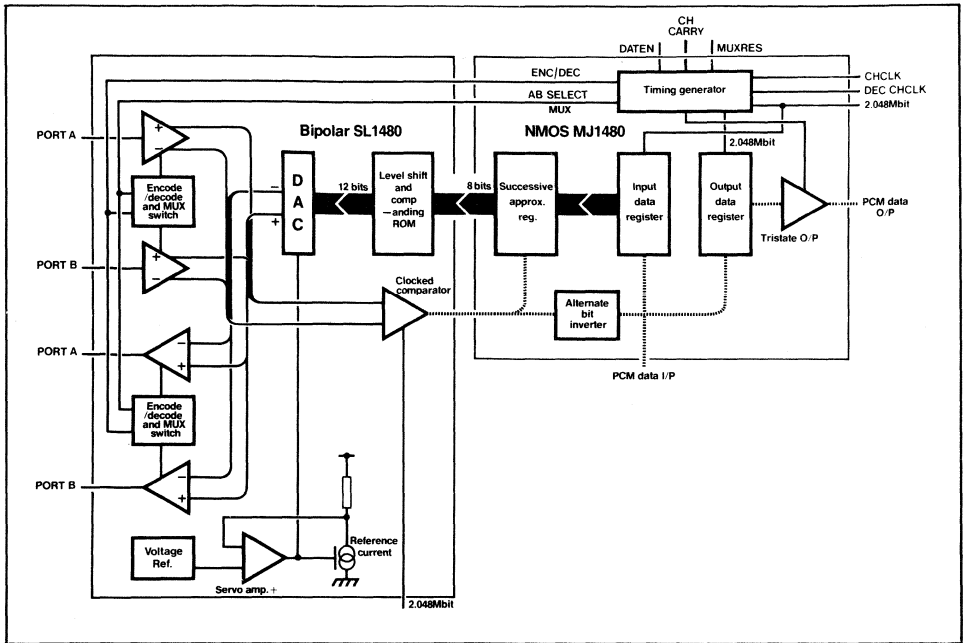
CH
CARRY
DATEN
MUXRES
ENC/DEC
AB SELECT
MUX
Timing generator
CHCLK
DEC CHCLK
2.048Mbit
PORT A
Bipolar SL1480
NMOS MJ1480
2.048Mbit
Encode /decode and MUX switch
D A C
12 bits
Level shift and comp –anding ROM
8 bits
Successive approx. reg.
Input data register
Output data register
PCM data O/P
Tristate O/P
PORT B
Clocked comparator
Alternate bit inverter
PORT A
PCM data I/P
Encode /decode and MUX switch
PORT B
Voltage Ref.
Reference current
Servo amp. +
2.048Mbit